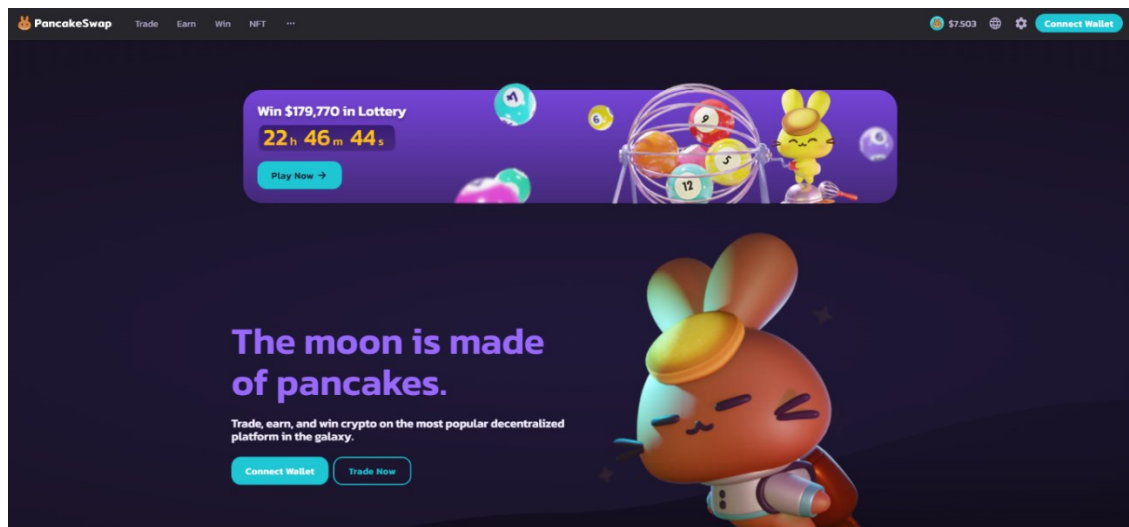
PancakeSwap Trade Earn Win NFT ···

$7.503 Connect Wallet

Win $179,770 in Lottery

22 h 46 m 44 s

Play Now →

4 6 9 5 12

The moon is made of pancakes.

Trade, earn, and win crypto on the most popular decentralized platform in the galaxy.

Connect Wallet Trade Now